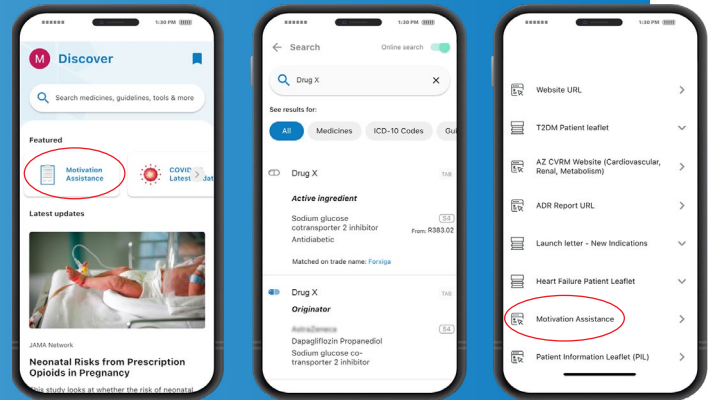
1:30 PM

M Discover

Search medicines, guidelines, tools & more

Featured

Motivation Assistance

COVID Lates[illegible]

Latest updates

JAMA Network

Neonatal Risks from Prescription Opioids in Pregnancy

This study looks at whether the risk of neonatal

1:30 PM

Search

Online search

Drug X

See results for:

All

Medicines

ICD-10 Codes

Gui

Drug X

TAB

Active ingredient

Sodium glucose cotransporter 2 inhibitor

Antidiabetic

S4

From: R383.02

Matched on trade name: Forxiga

Drug X

TAB

Originator

AstraZeneca

S4

Dapagliflozin Propanediol

Sodium glucose co-transporter 2 inhibitor

1:30 PM

Website URL

T2DM Patient leaflet

AZ CVRM Website (Cardiovascular, Renal, Metabolism)

ADR Report URL

Launch letter - New Indications

Heart Failure Patient Leaflet

Motivation Assistance

Patient Information Leaflet (PIL)